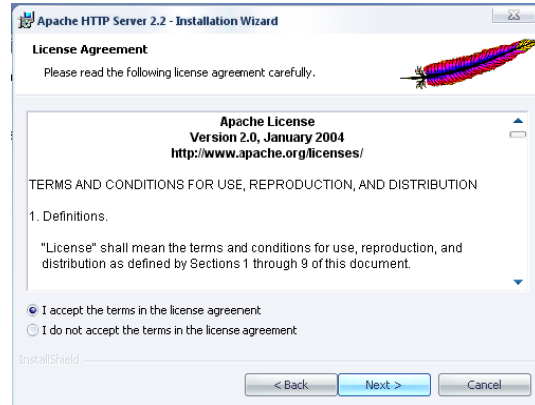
Apache HTTP Server 2.2 - Installation Wizard

License Agreement

Please read the following license agreement carefully.

Apache License
Version 2.0, January 2004
http://www.apache.org/licenses/

TERMS AND CONDITIONS FOR USE, REPRODUCTION, AND DISTRIBUTION

1. Definitions.

"License" shall mean the terms and conditions for use, reproduction, and distribution as defined by Sections 1 through 9 of this document.

I accept the terms in the license agreement

I do not accept the terms in the license agreement

InstallShield

< Back

Next >

Cancel